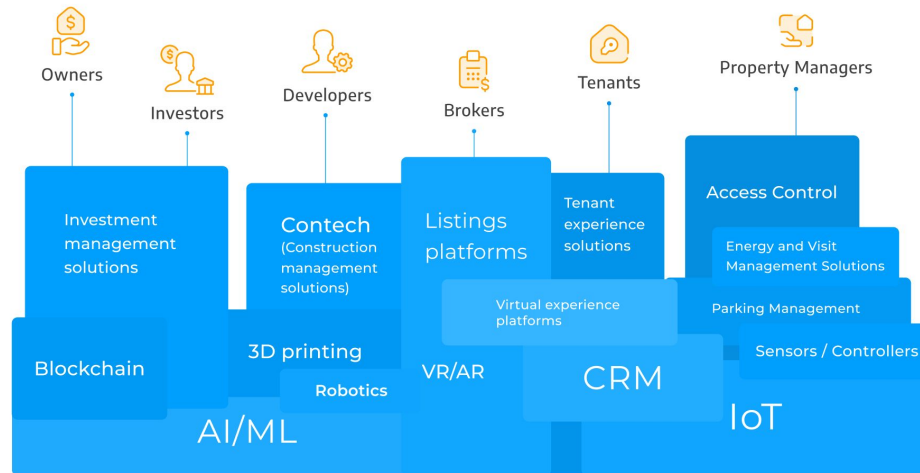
Owners

Investors

Developers

Brokers

Tenants

Property Managers

Investment management solutions

Contech (Construction management solutions)

Listings platforms

Tenant experience solutions

Access Control

Energy and Visit Management Solutions

Virtual experience platforms

Parking Management

Blockchain

3D printing

Robotics

VR/AR

CRM

Sensors / Controllers

AI/ML

IoT